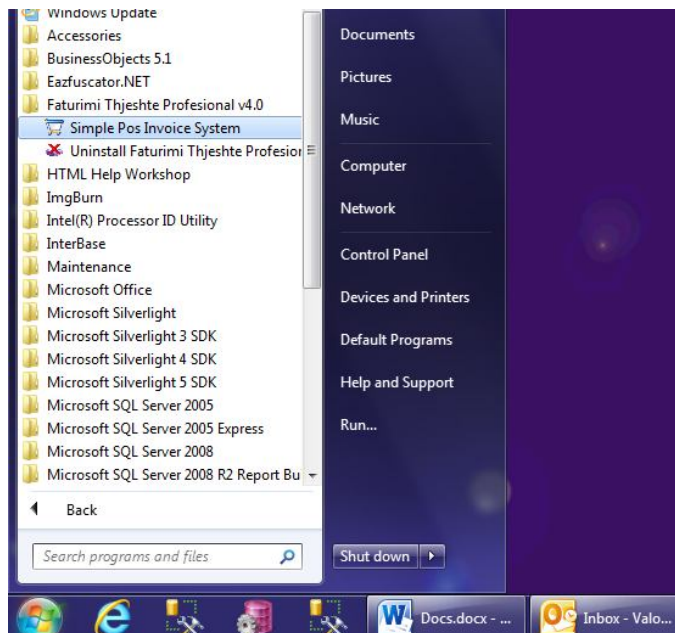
Windows Update
Accessories
BusinessObjects 5.1
Eazfuscator.NET
Faturimi Thjeshte Profesional v4.0
Simple Pos Invoice System
Uninstall Faturimi Thjeshte Profesior
HTML Help Workshop
ImgBurn
Intel(R) Processor ID Utility
InterBase
Maintenance
Microsoft Office
Microsoft Silverlight
Microsoft Silverlight 3 SDK
Microsoft Silverlight 4 SDK
Microsoft Silverlight 5 SDK
Microsoft SQL Server 2005
Microsoft SQL Server 2005 Express
Microsoft SQL Server 2008
Microsoft SQL Server 2008 R2 Report Bu
Back
Search programs and files

Documents
Pictures
Music
Computer
Network
Control Panel
Devices and Printers
Default Programs
Help and Support
Run...
Shut down

Docs.docx - ...
Inbox - Valo...